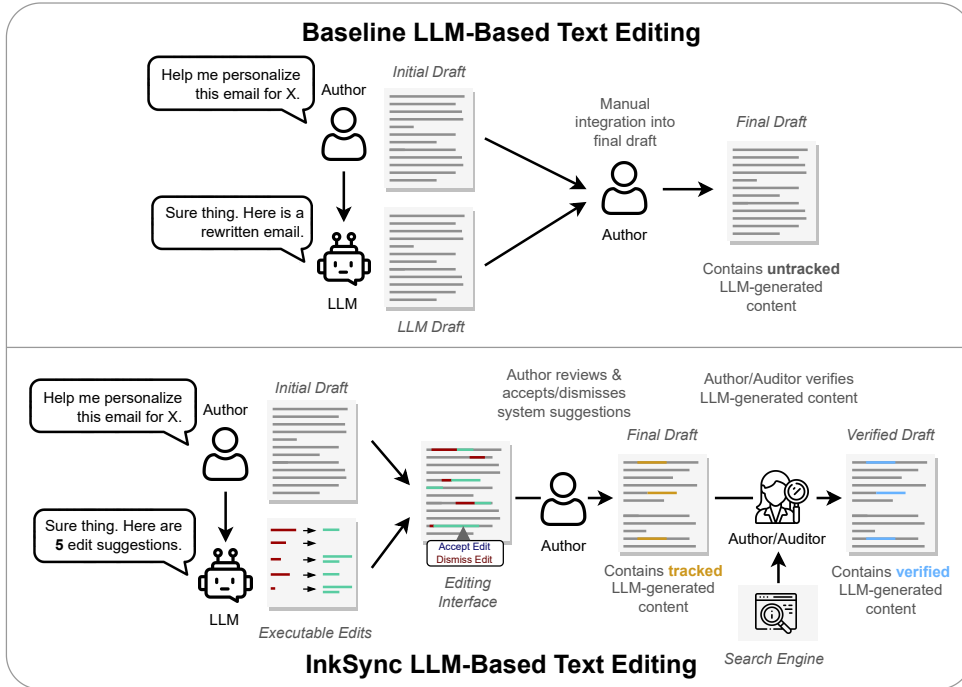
Baseline LLM-Based Text Editing

Help me personalize this email for X.

Author

Initial Draft

Sure thing. Here is a rewritten email.

LLM

LLM Draft

Manual integration into final draft

Author

Final Draft

Contains **untracked** LLM-generated content

Help me personalize this email for X.

Author

Initial Draft

Sure thing. Here are **5** edit suggestions.

LLM

Executable Edits

Author reviews & accepts/dismisses system suggestions

Accept Edit
Dismiss Edit

Editing Interface

Author

Final Draft

Contains **tracked** LLM-generated content

Author/Auditor verifies LLM-generated content

Author/Auditor

Search Engine

Verified Draft

Contains **verified** LLM-generated content

InkSync LLM-Based Text Editing